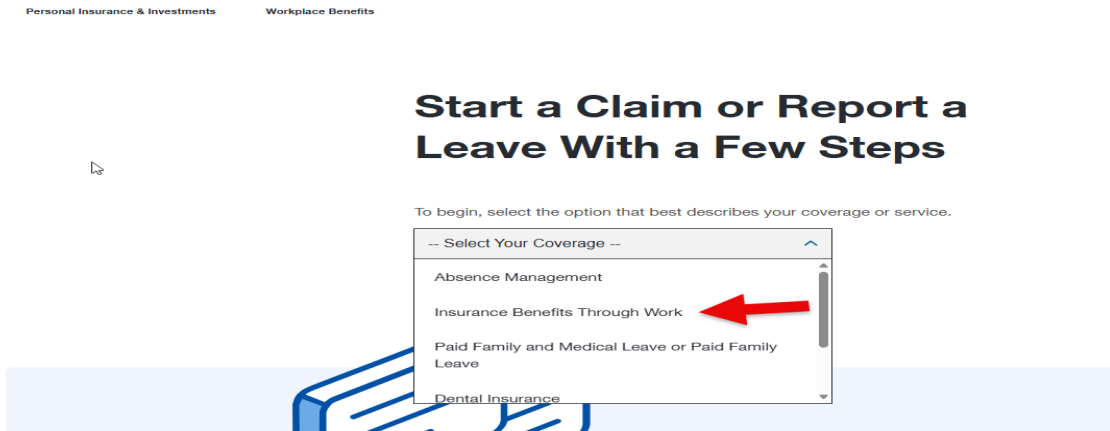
Personal Insurance & Investments

Workplace Benefits

Start a Claim or Report a Leave With a Few Steps

To begin, select the option that best describes your coverage or service.

-- Select Your Coverage --

Absence Management

Insurance Benefits Through Work

Paid Family and Medical Leave or Paid Family Leave

Dental Insurance